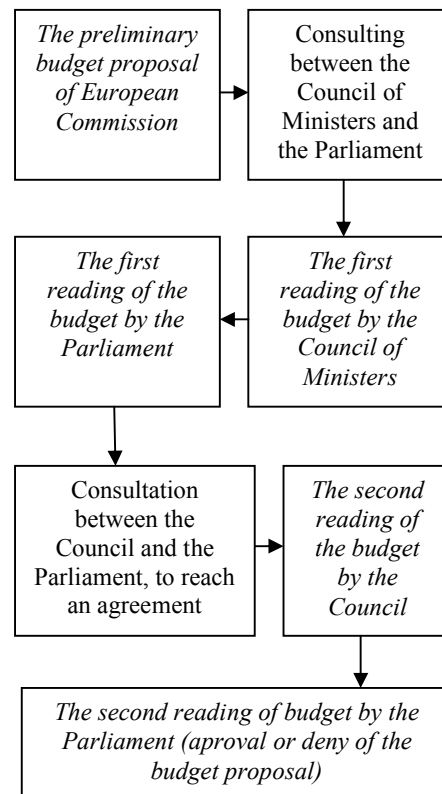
The preliminary budget proposal of European Commission

Consulting between the Council of Ministers and the Parliament

The first reading of the budget by the Council of Ministers

The first reading of the budget by the Parliament

Consultation between the Council and the Parliament, to reach an agreement

The second reading of the budget by the Council

The second reading of budget by the Parliament (aproval or deny of the budget proposal)